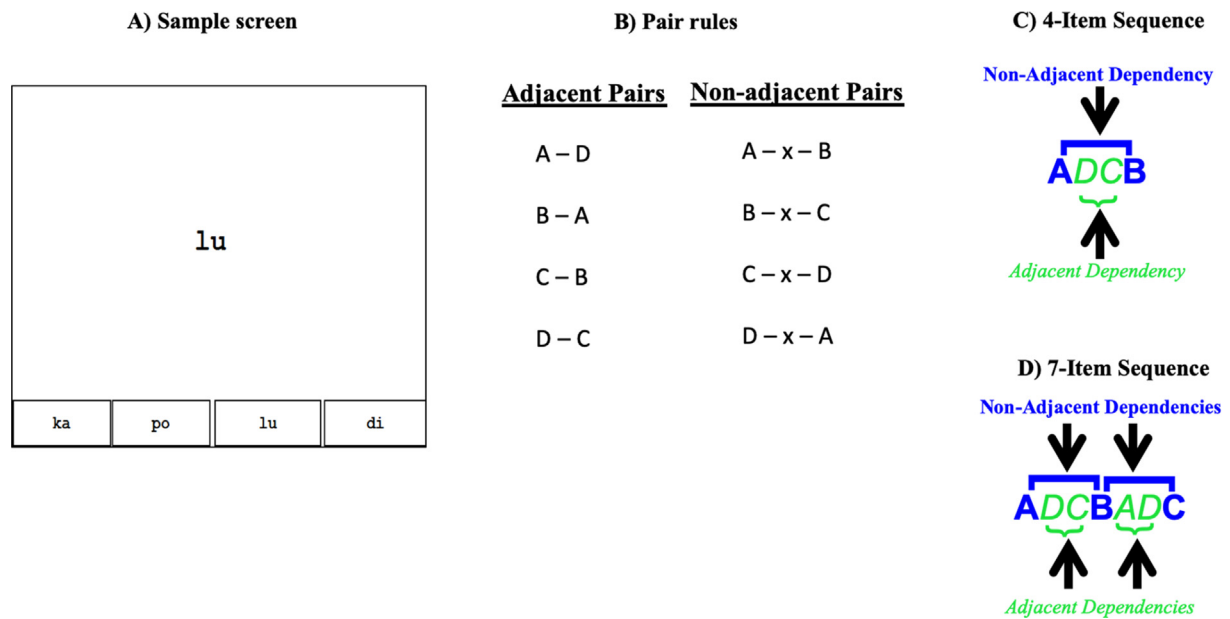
A) Sample screen

lu

ka | po | lu | di

B) Pair rules

| Adjacent Pairs | Non-adjacent Pairs |
|---|---|
| A – D | A – x – B |
| B – A | B – x – C |
| C – B | C – x – D |
| D – C | D – x – A |

C) 4-Item Sequence

Non-Adjacent Dependency

ADCB

Adjacent Dependency

D) 7-Item Sequence

Non-Adjacent Dependencies

ADCBADC

Adjacent Dependencies